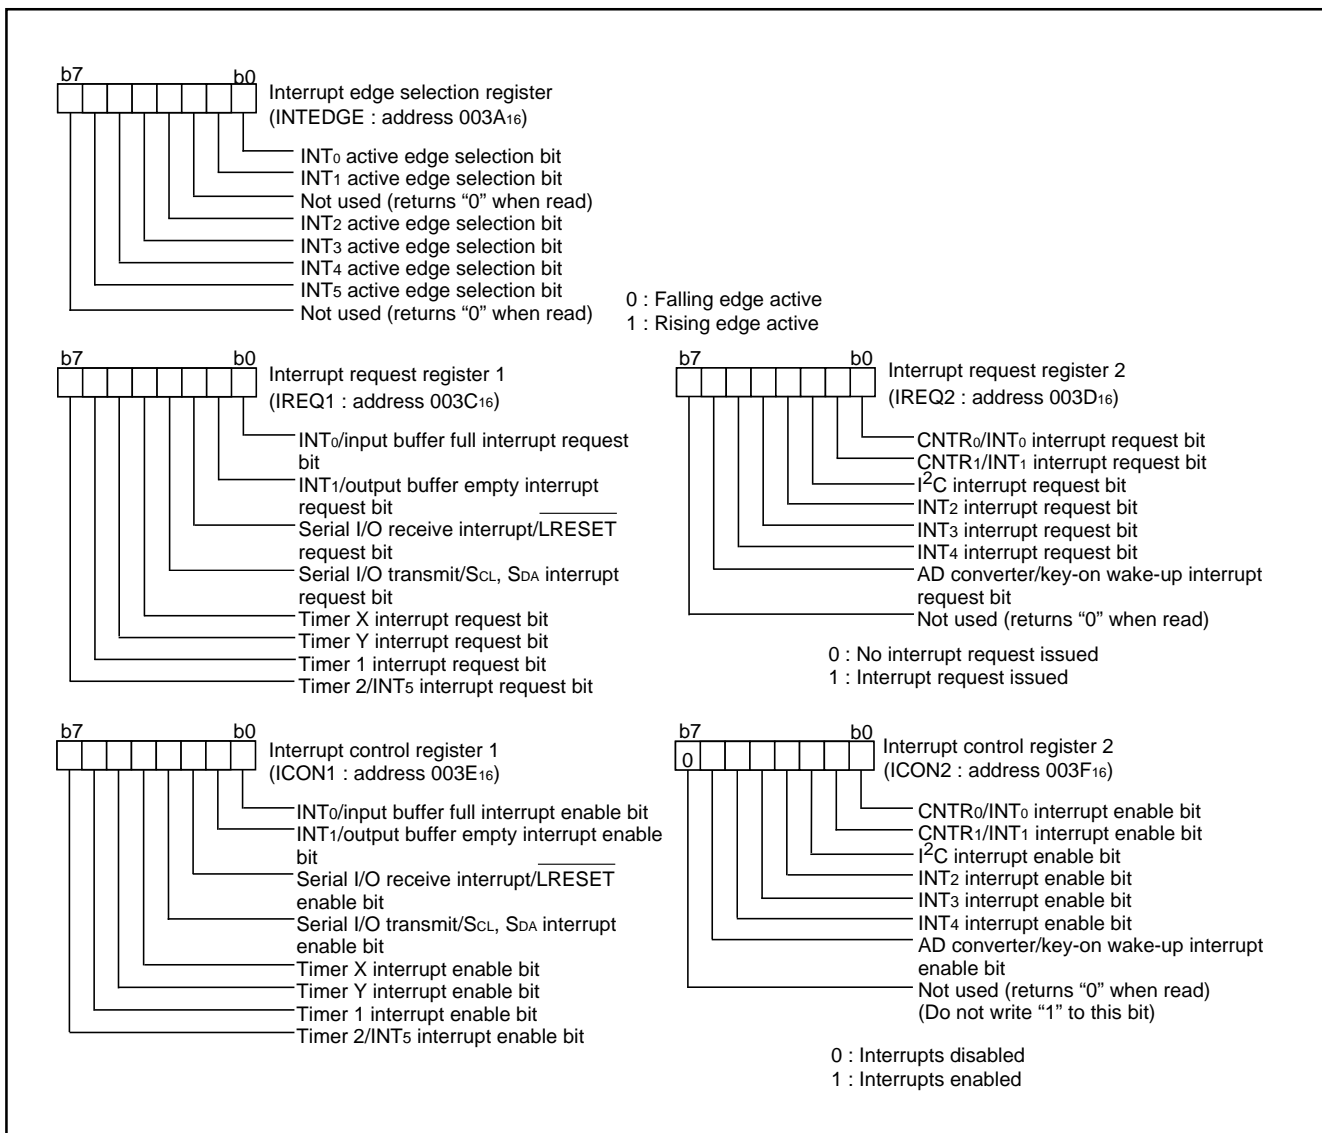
b7 b0
Interrupt edge selection register
(INTEDGE : address 003A$_{16}$)

INT$_0$ active edge selection bit
INT$_1$ active edge selection bit
Not used (returns “0” when read)
INT$_2$ active edge selection bit
INT$_3$ active edge selection bit
INT$_4$ active edge selection bit
INT$_5$ active edge selection bit
Not used (returns “0” when read)

0 : Falling edge active
1 : Rising edge active

b7 b0
Interrupt request register 1
(IREQ1 : address 003C$_{16}$)

INT$_0$/input buffer full interrupt request bit
INT$_1$/output buffer empty interrupt request bit
Serial I/O receive interrupt/$\overline{LRESET}$ request bit
Serial I/O transmit/S$_{CL}$, S$_{DA}$ interrupt request bit
Timer X interrupt request bit
Timer Y interrupt request bit
Timer 1 interrupt request bit
Timer 2/INT$_5$ interrupt request bit

b7 b0
Interrupt request register 2
(IREQ2 : address 003D$_{16}$)

CNTR$_0$/INT$_0$ interrupt request bit
CNTR$_1$/INT$_1$ interrupt request bit
I$^2$C interrupt request bit
INT$_2$ interrupt request bit
INT$_3$ interrupt request bit
INT$_4$ interrupt request bit
AD converter/key-on wake-up interrupt request bit
Not used (returns “0” when read)

0 : No interrupt request issued
1 : Interrupt request issued

b7 b0
Interrupt control register 1
(ICON1 : address 003E$_{16}$)

INT$_0$/input buffer full interrupt enable bit
INT$_1$/output buffer empty interrupt enable bit
Serial I/O receive interrupt/$\overline{LRESET}$ enable bit
Serial I/O transmit/S$_{CL}$, S$_{DA}$ interrupt enable bit
Timer X interrupt enable bit
Timer Y interrupt enable bit
Timer 1 interrupt enable bit
Timer 2/INT$_5$ interrupt enable bit

b7 b0
0
Interrupt control register 2
(ICON2 : address 003F$_{16}$)

CNTR$_0$/INT$_0$ interrupt enable bit
CNTR$_1$/INT$_1$ interrupt enable bit
I$^2$C interrupt enable bit
INT$_2$ interrupt enable bit
INT$_3$ interrupt enable bit
INT$_4$ interrupt enable bit
AD converter/key-on wake-up interrupt enable bit
Not used (returns “0” when read)
(Do not write “1” to this bit)

0 : Interrupts disabled
1 : Interrupts enabled